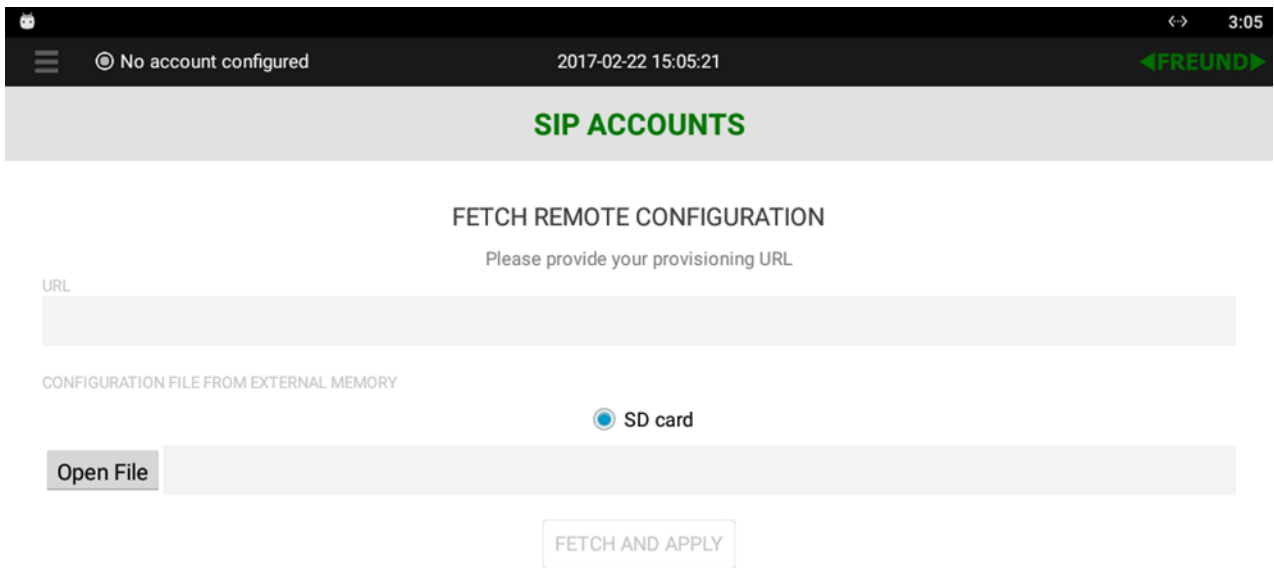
3:05

No account configured

2017-02-22 15:05:21

FREUND

SIP ACCOUNTS

FETCH REMOTE CONFIGURATION

Please provide your provisioning URL

URL

CONFIGURATION FILE FROM EXTERNAL MEMORY

SD card

Open File

FETCH AND APPLY